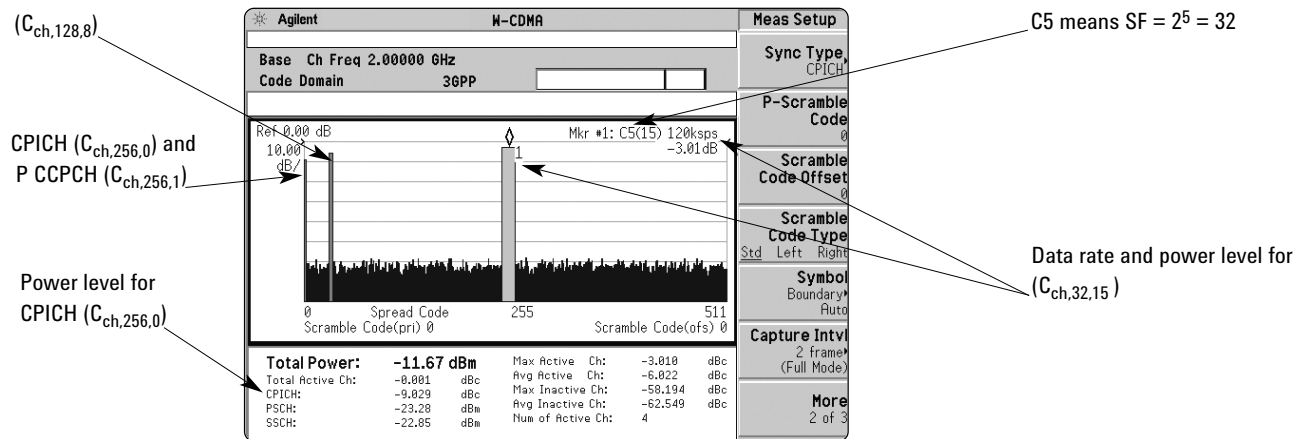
($C_{ch,128,8}$)

CPICH ($C_{ch,256,0}$) and P CCPCH ($C_{ch,256,1}$)

Power level for CPICH ($C_{ch,256,0}$)

Agilent W-CDMA

Base Ch Freq 2.00000 GHz
Code Domain 3GPP

Ref 0.00 dB
10.00 dB/

Mkr #1: C5(15) 120ksps
-3.01dB

1

0 Spread Code 255 511
Scramble Code(pri) 0 Scramble Code(ofs) 0

| Total Power: | -11.67 dBm | | Max Active Ch: | -3.010 | dBc |
|---|---|---|---|---|---|
| Total Active Ch: | -0.001 | dBc | Avg Active Ch: | -6.022 | dBc |
| CPICH: | -9.029 | dBc | Max Inactive Ch: | -58.194 | dBc |
| PSCH: | -23.28 | dBm | Avg Inactive Ch: | -62.549 | dBc |
| SSCH: | -22.85 | dBm | Num of Active Ch: | 4 | |

Meas Setup

Sync Type CPICH

P-Scramble Code 0

Scramble Code Offset 0

Scramble Code Type Std Left Right

Symbol Boundary Auto

Capture Intvl 2 frame (Full Mode)

More 2 of 3

C5 means SF = $2^5$ = 32

Data rate and power level for ($C_{ch,32,15}$)